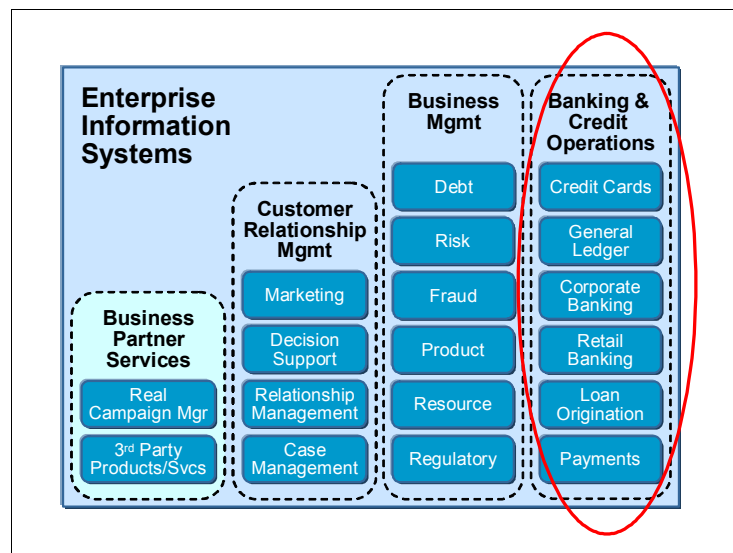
Enterprise Information Systems

Business Partner Services

Real Campaign Mgr

3rd Party Products/Svcs

Customer Relationship Mgmt

Marketing

Decision Support

Relationship Management

Case Management

Business Mgmt

Debt

Risk

Fraud

Product

Resource

Regulatory

Banking & Credit Operations

Credit Cards

General Ledger

Corporate Banking

Retail Banking

Loan Origination

Payments